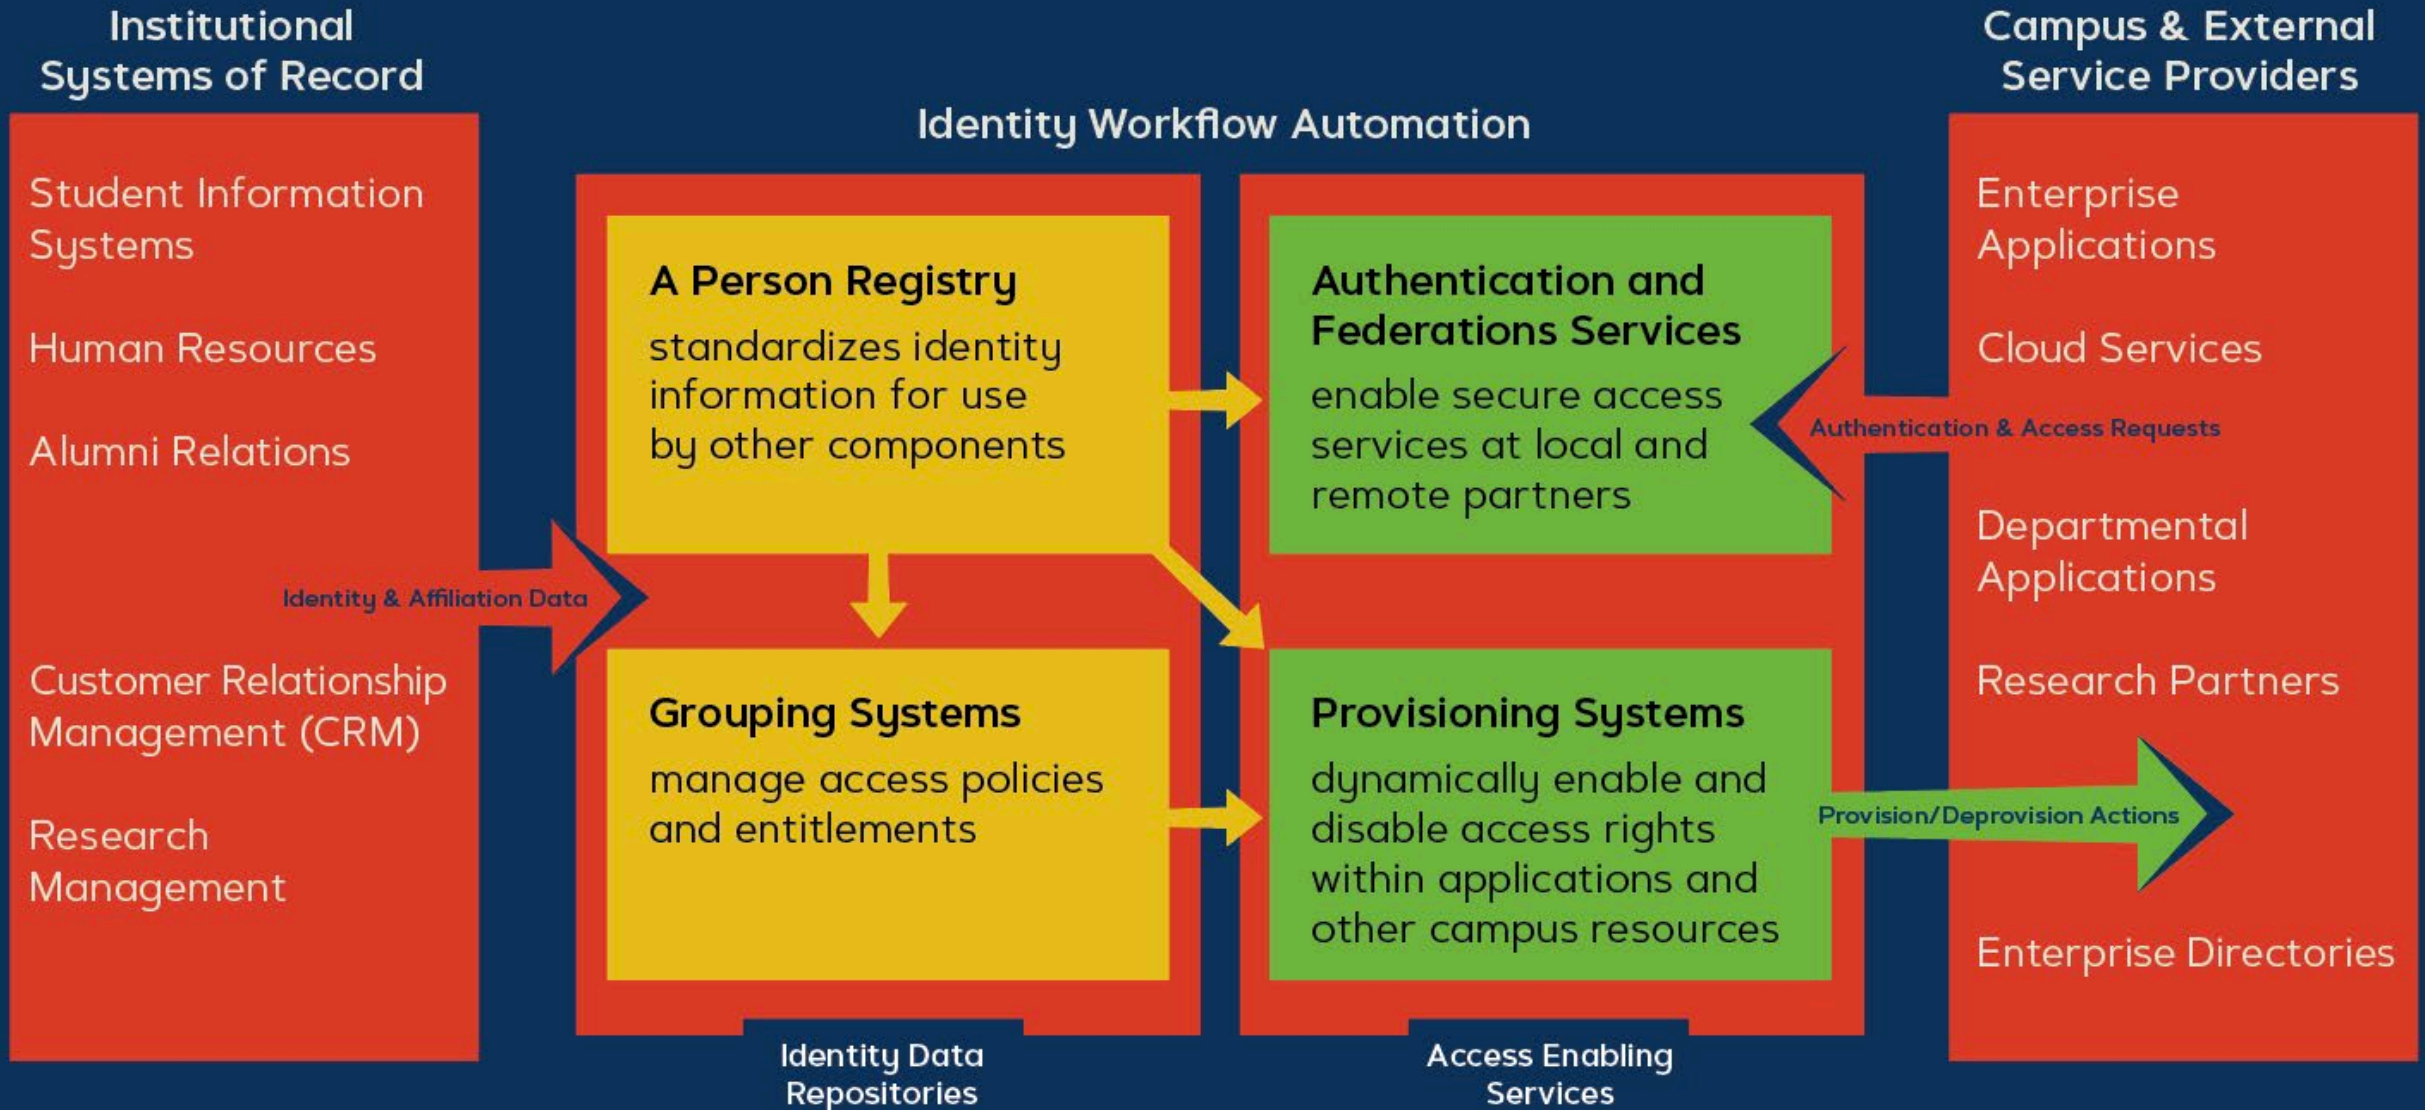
Institutional Systems of Record

Student Information Systems

Human Resources

Alumni Relations

Customer Relationship Management (CRM)

Research Management

Identity & Affiliation Data

Identity Workflow Automation

A Person Registry
standardizes identity information for use by other components

Grouping Systems
manage access policies and entitlements

Authentication and Federations Services
enable secure access services at local and remote partners

Provisioning Systems
dynamically enable and disable access rights within applications and other campus resources

Identity Data Repositories

Access Enabling Services

Campus & External Service Providers

Enterprise Applications

Cloud Services

Authentication & Access Requests

Departmental Applications

Research Partners

Provision/Deprovision Actions

Enterprise Directories